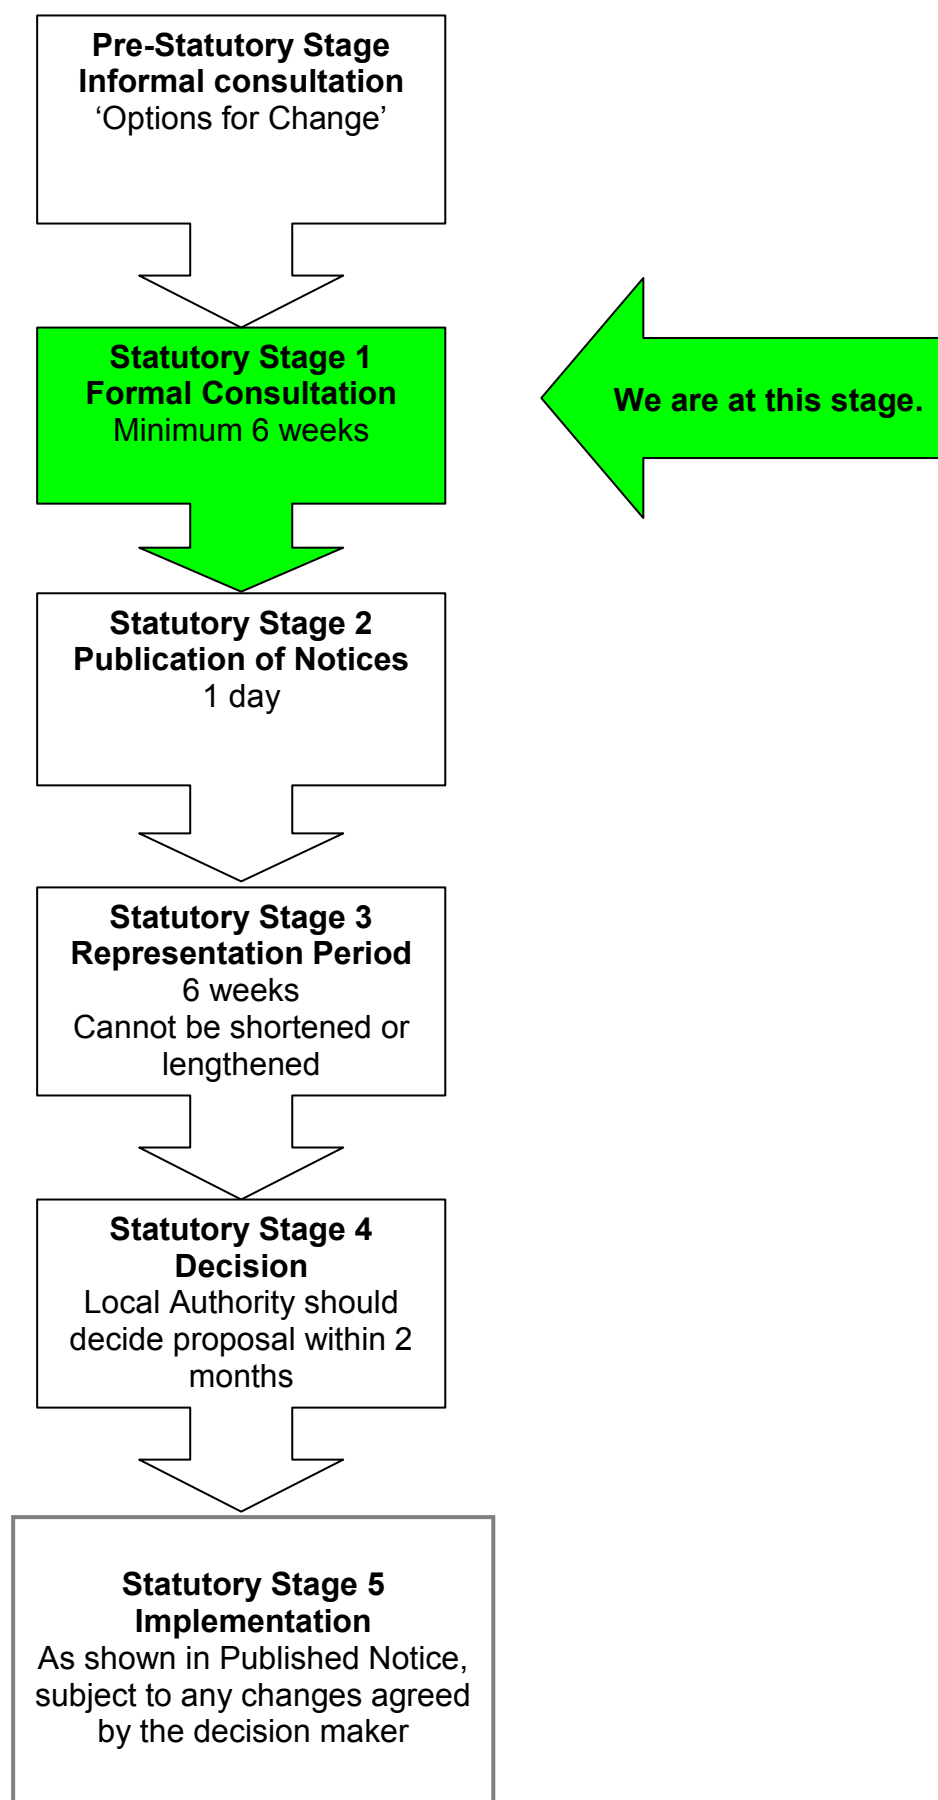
Pre-Statutory Stage
Informal consultation
'Options for Change'

Statutory Stage 1
Formal Consultation
Minimum 6 weeks

We are at this stage.

Statutory Stage 2
Publication of Notices
1 day

Statutory Stage 3
Representation Period
6 weeks
Cannot be shortened or lengthened

Statutory Stage 4
Decision
Local Authority should decide proposal within 2 months

Statutory Stage 5
Implementation
As shown in Published Notice, subject to any changes agreed by the decision maker